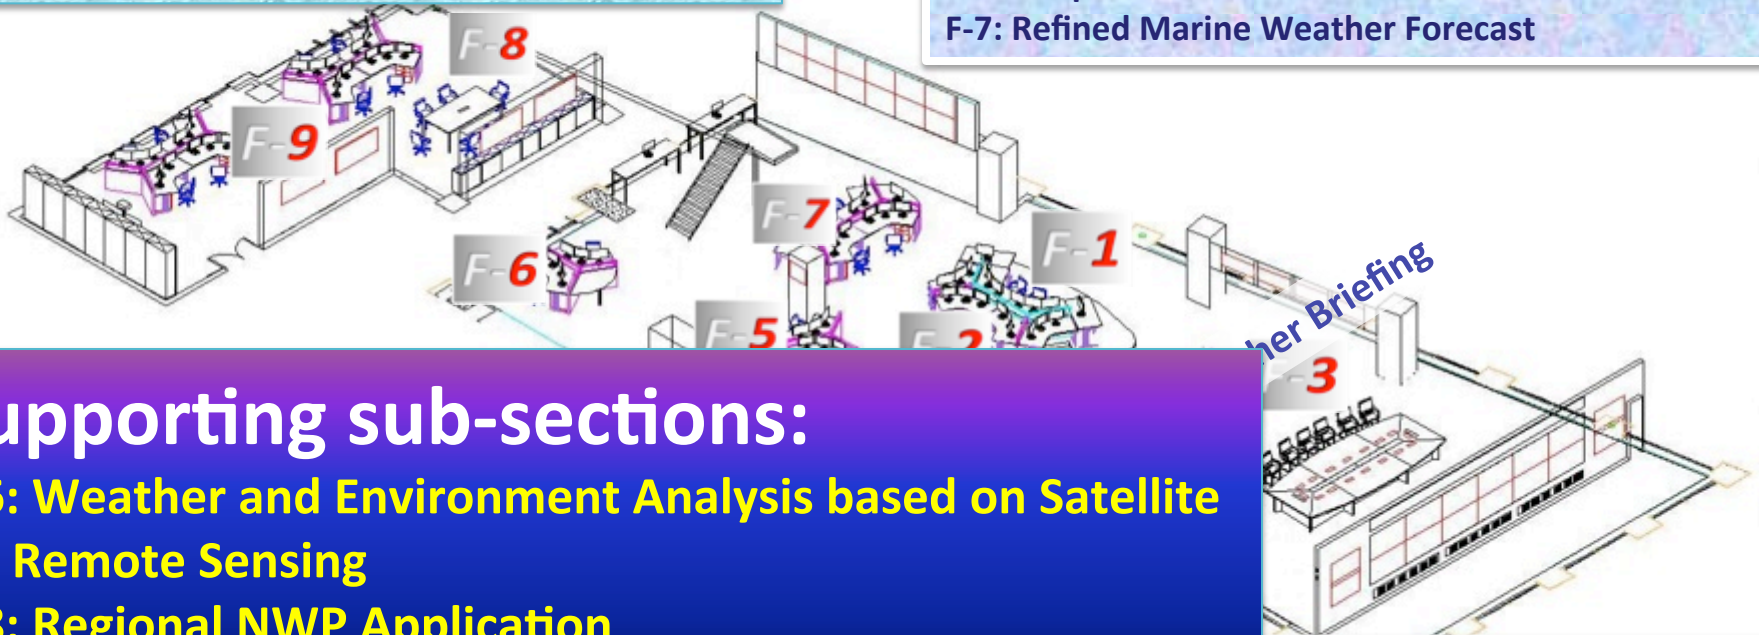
F-7: Refined Marine Weather Forecast

F-8

F-9

F-6

F-7

F-1

F-5

F-2

her Briefing

-3

upporting sub-sections:

: Weather and Environment Analysis based on Satellite Remote Sensing

: Regional NWP Application